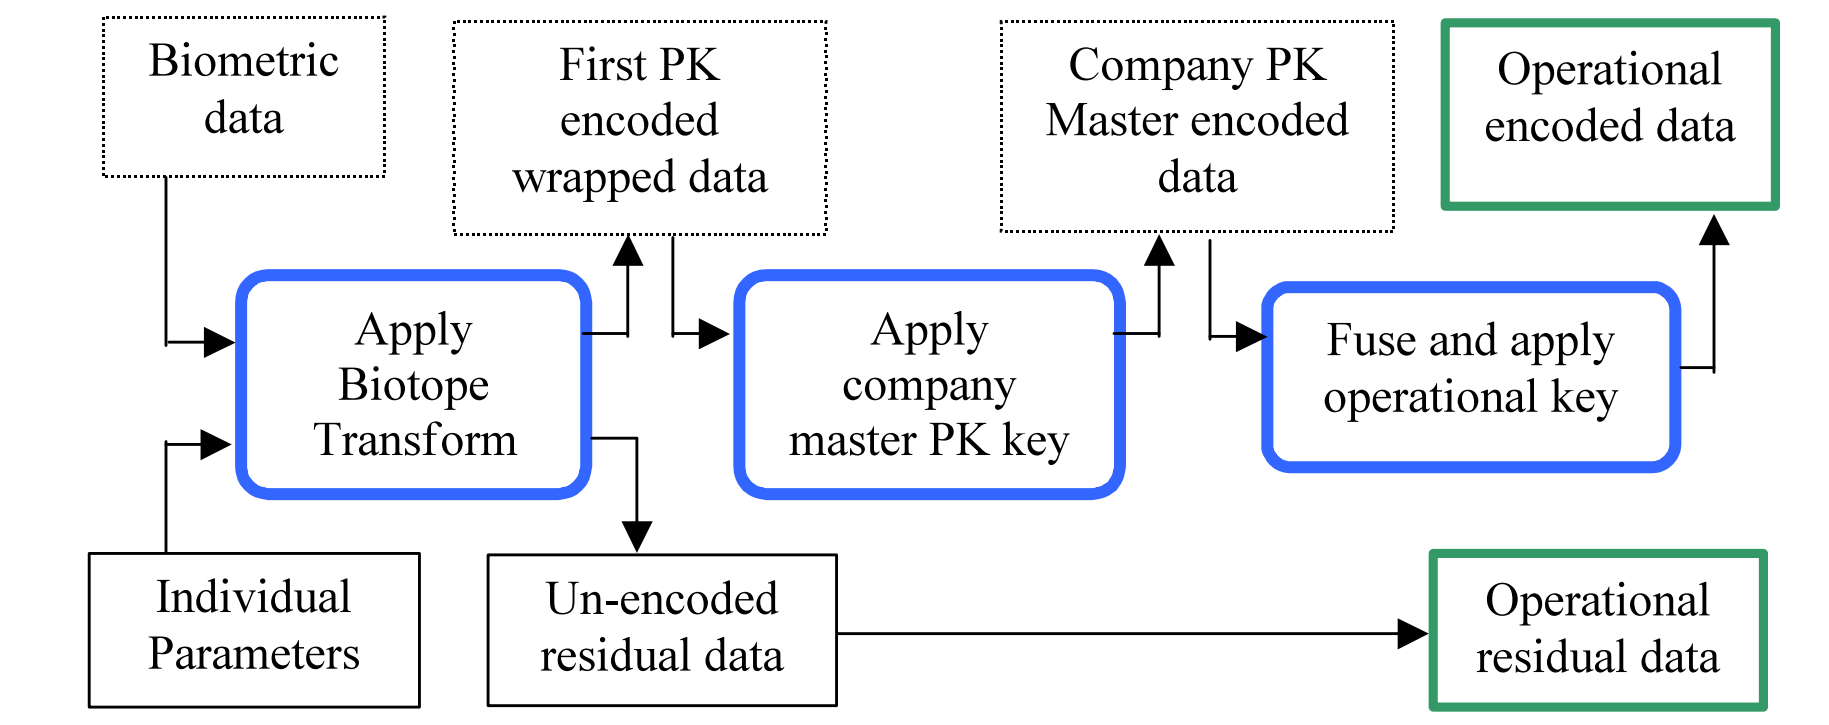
Biometric data

First PK encoded wrapped data

Company PK Master encoded data

Operational encoded data

Apply Biotope Transform

Apply company master PK key

Fuse and apply operational key

Individual Parameters

Un-encoded residual data

Operational residual data